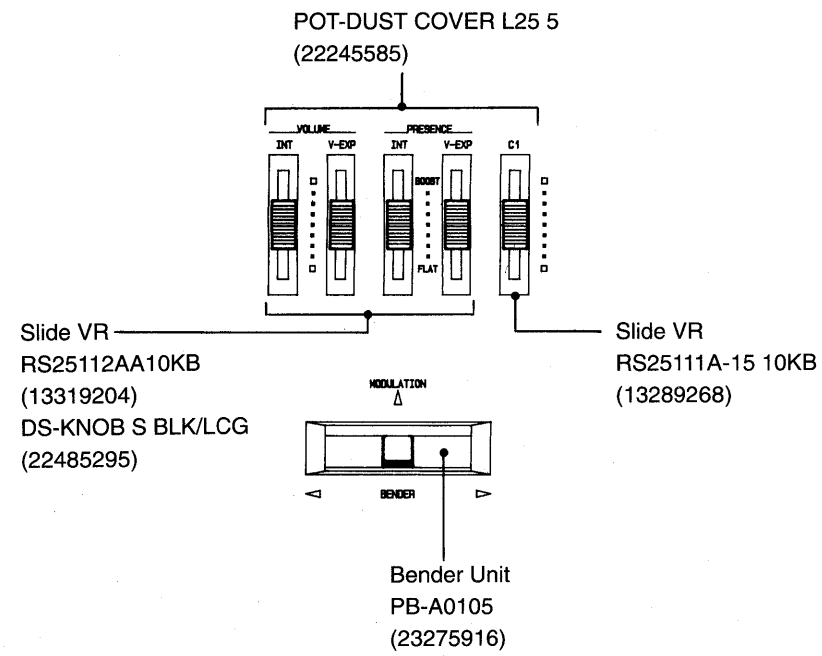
POT-DUST COVER L25 5
(22245585)

VOLUME
INT
V-EXP

PRESENCE
INT
V-EXP

C1

BOOST
FLAT

Slide VR
RS25112AA10KB
(13319204)
DS-KNOB S BLK/LCG
(22485295)

Slide VR
RS25111A-15 10KB
(13289268)

MODULATION

BENDER

Bender Unit
PB-A0105
(23275916)